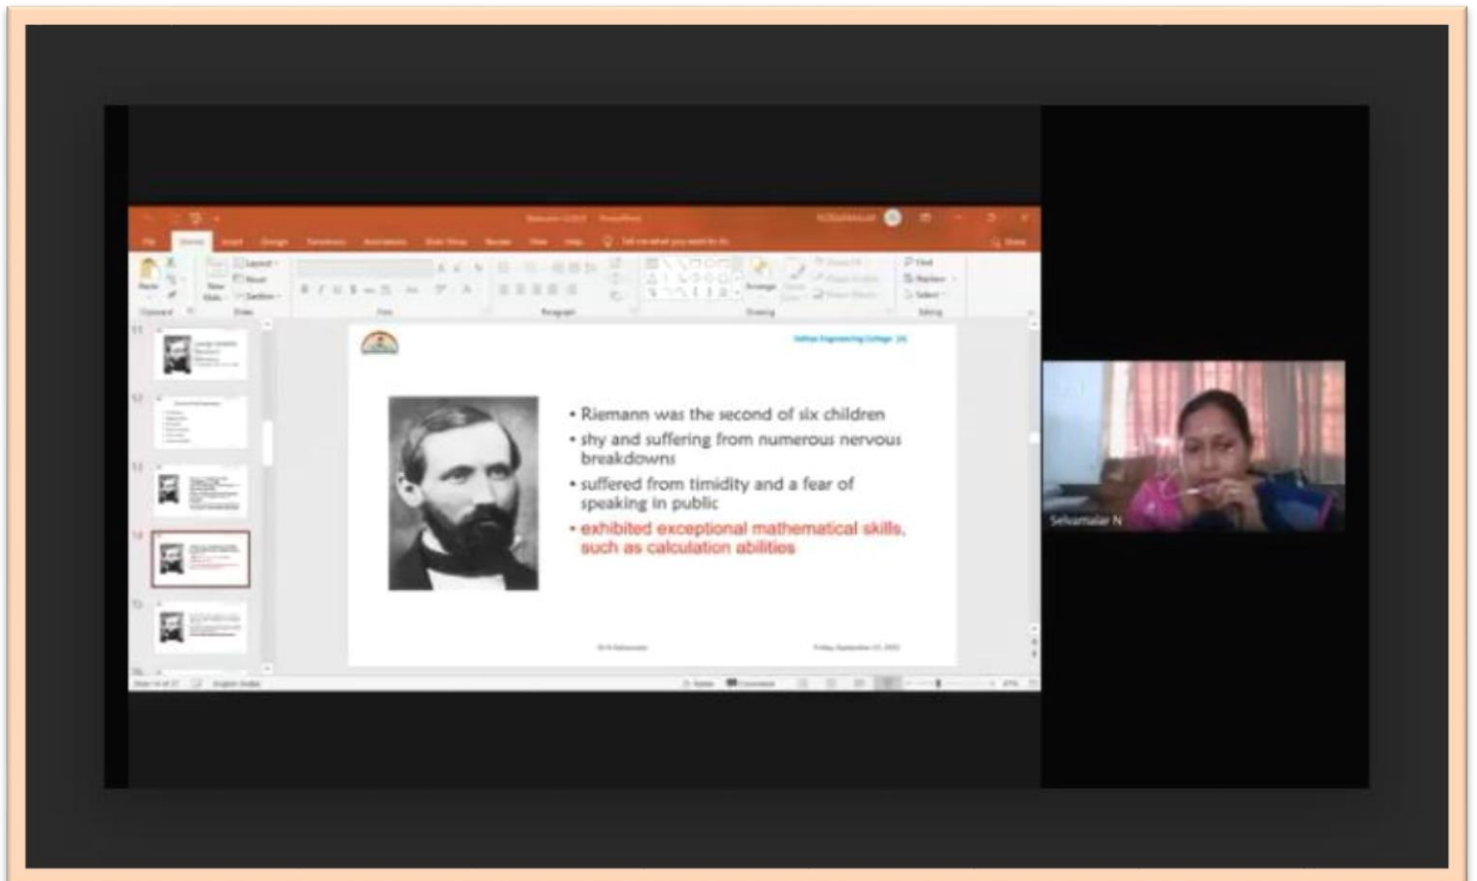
• Riemann was the second of six children
• shy and suffering from numerous nervous breakdowns
• suffered from timidity and a fear of speaking in public
• exhibited exceptional mathematical skills, such as calculation abilities

Selvamalar N